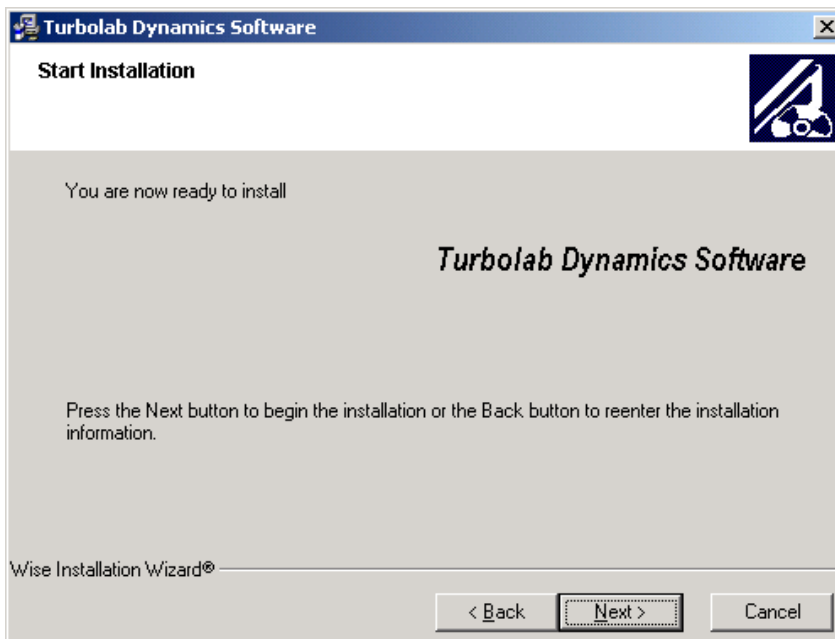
Turbolab Dynamics Software

Start Installation

You are now ready to install

Turbolab Dynamics Software

Press the Next button to begin the installation or the Back button to reenter the installation information.

Wise Installation Wizard®

< Back

Next >

Cancel